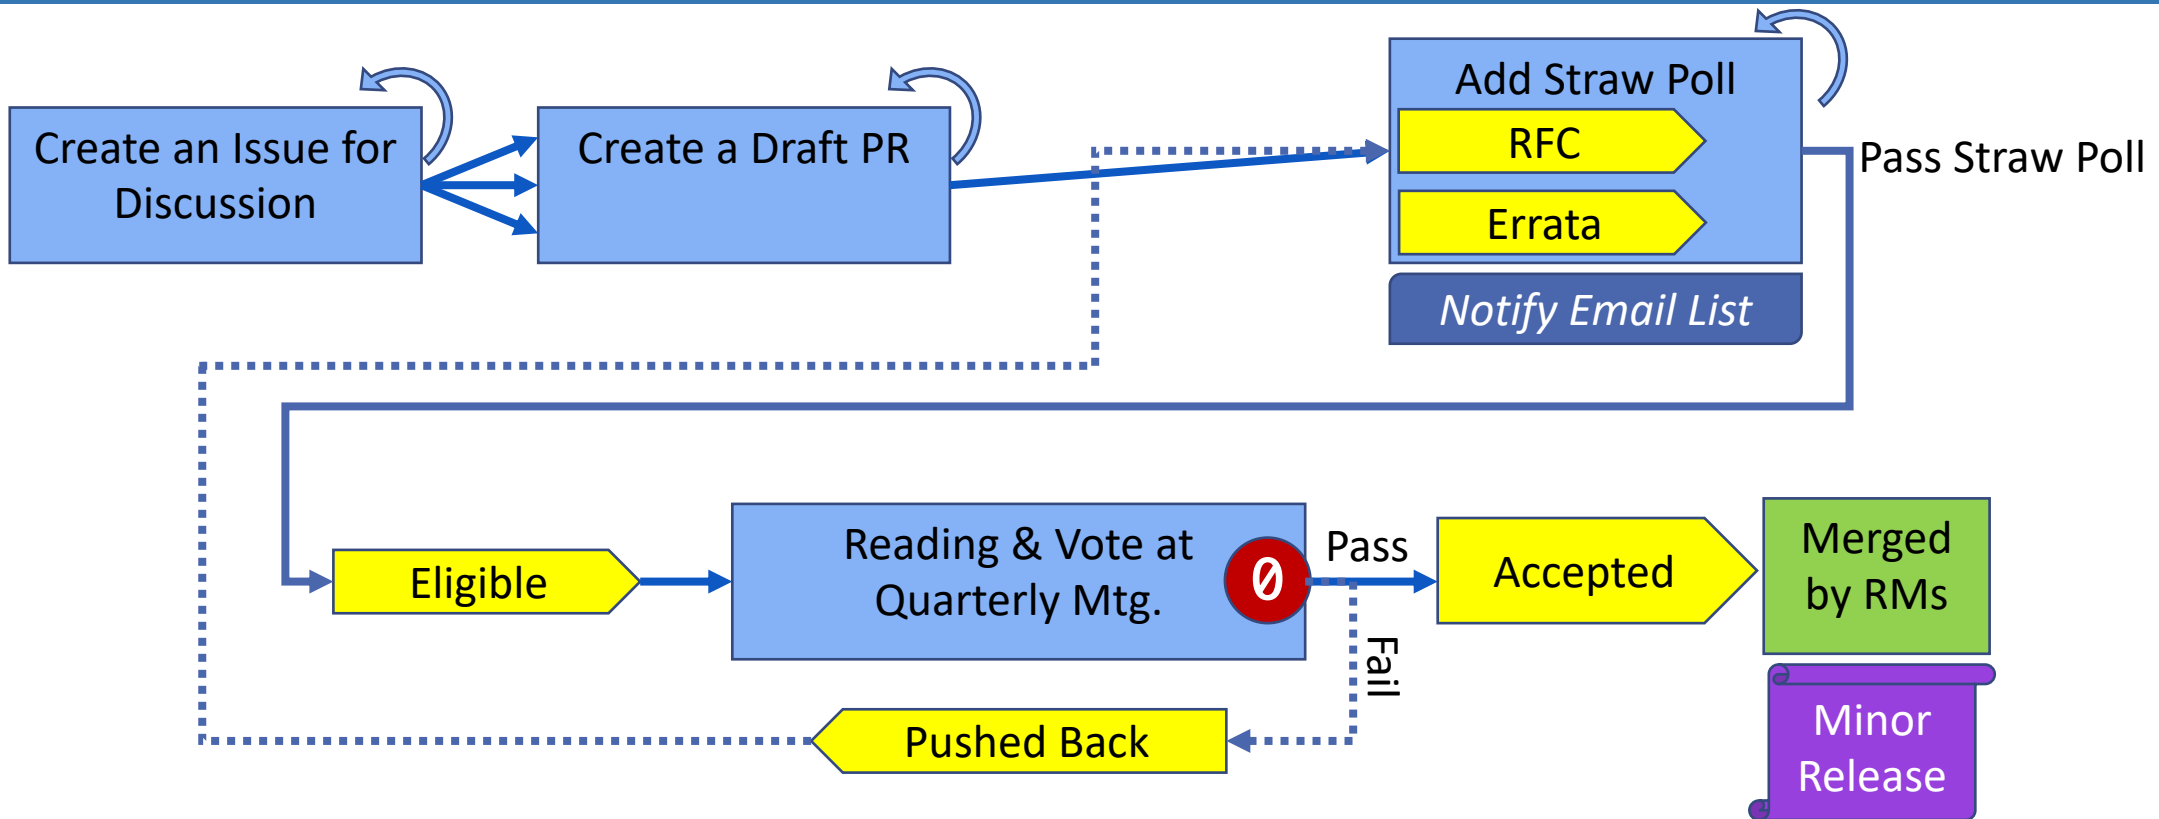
Create an Issue for Discussion

Create a Draft PR

Add Straw Poll

RFC

Errata

Notify Email List

Pass Straw Poll

Eligible

Reading & Vote at Quarterly Mtg.

0

Pass

Fail

Accepted

Merged by RMs

Minor Release

Pushed Back